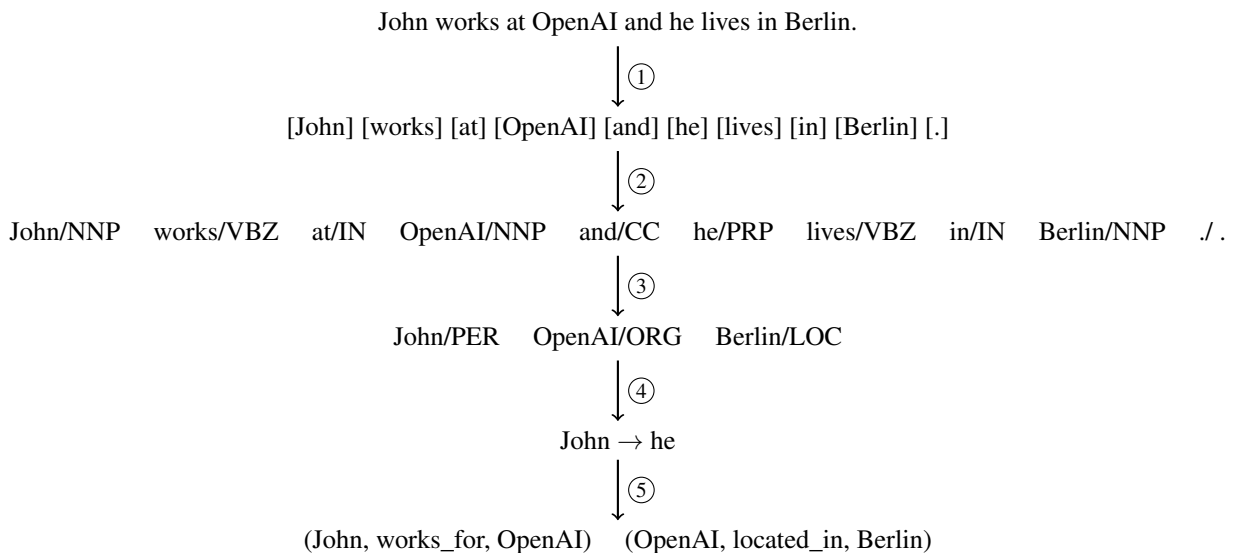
John works at OpenAI and he lives in Berlin.

①

[John] [works] [at] [OpenAI] [and] [he] [lives] [in] [Berlin] [.]

②

John/NNP works/VBZ at/IN OpenAI/NNP and/CC he/PRP lives/VBZ in/IN Berlin/NNP ./ .

③

John/PER OpenAI/ORG Berlin/LOC

④

John $\rightarrow$ he

⑤

(John, works_for, OpenAI) (OpenAI, located_in, Berlin)